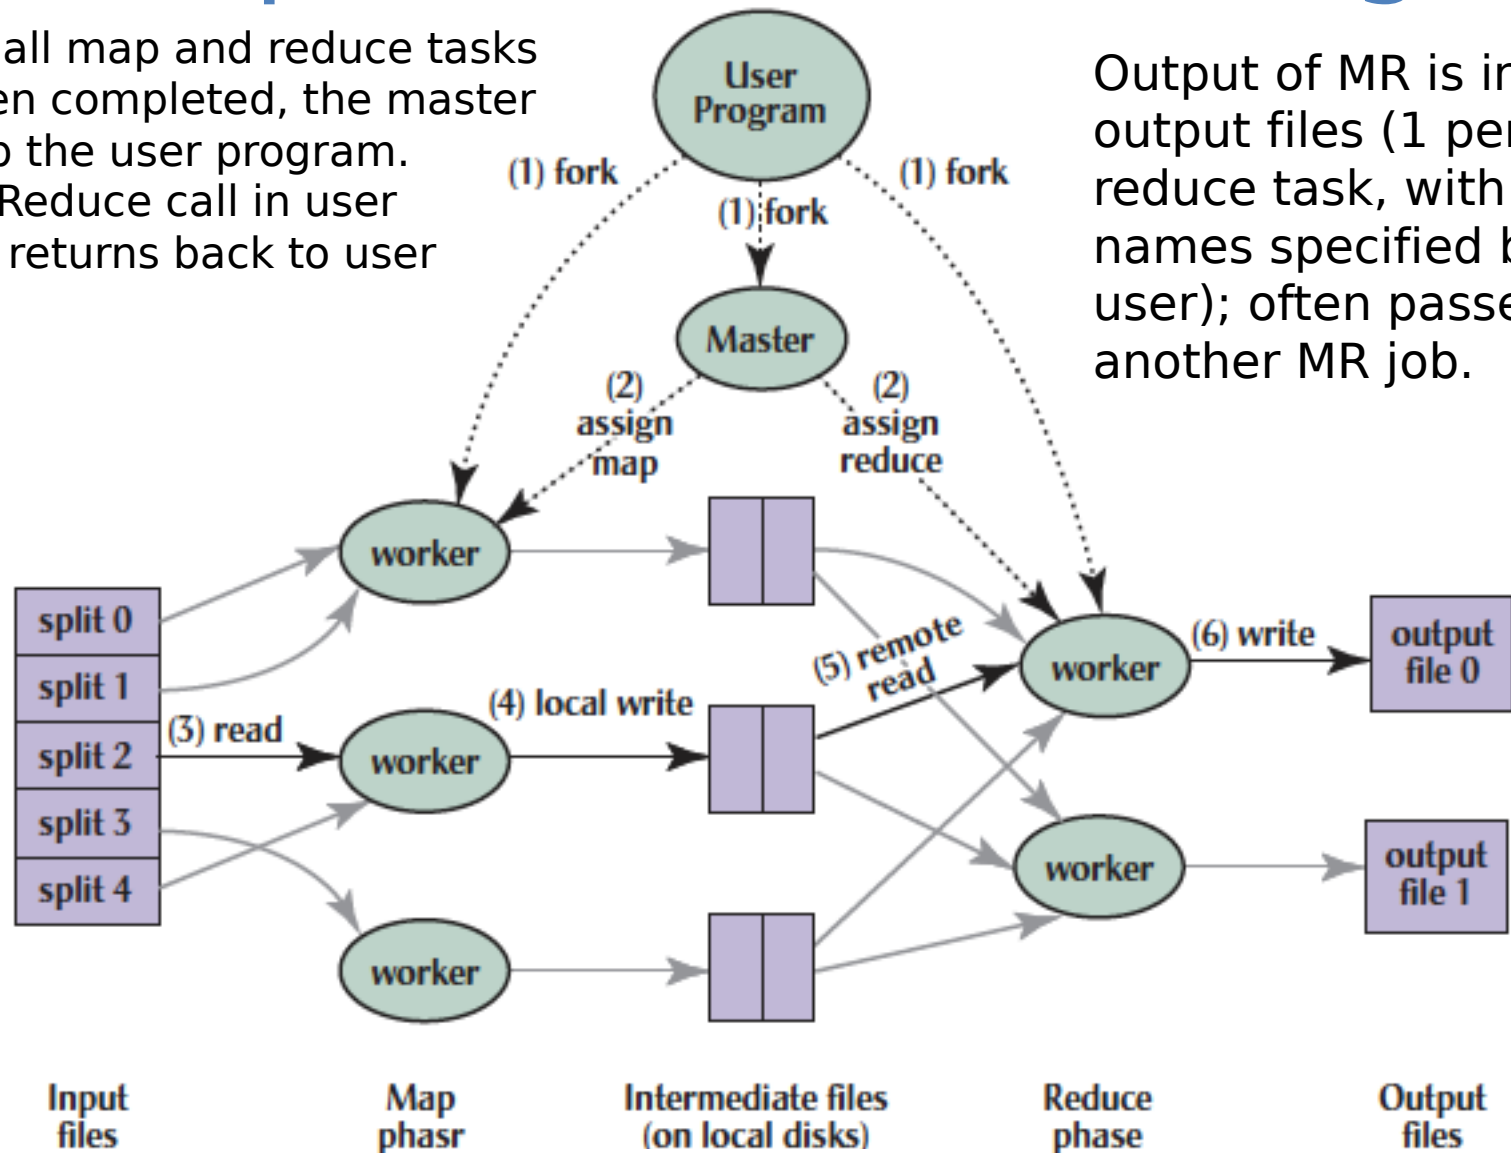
all map and reduce tasks en completed, the master o the user program. Reduce call in user returns back to user

Output of MR is in output files (1 per reduce task, with names specified b user); often passe another MR job.

User Program

(1) fork

(1) fork

(1) fork

Master

(2) assign map

(2) assign reduce

worker

split 0

split 1

split 2

split 3

split 4

(3) read

worker

(4) local write

(5) remote read

worker

(6) write

output file 0

worker

output file 1

worker

Input files

Map phasr

Intermediate files (on local disks)

Reduce phase

Output files